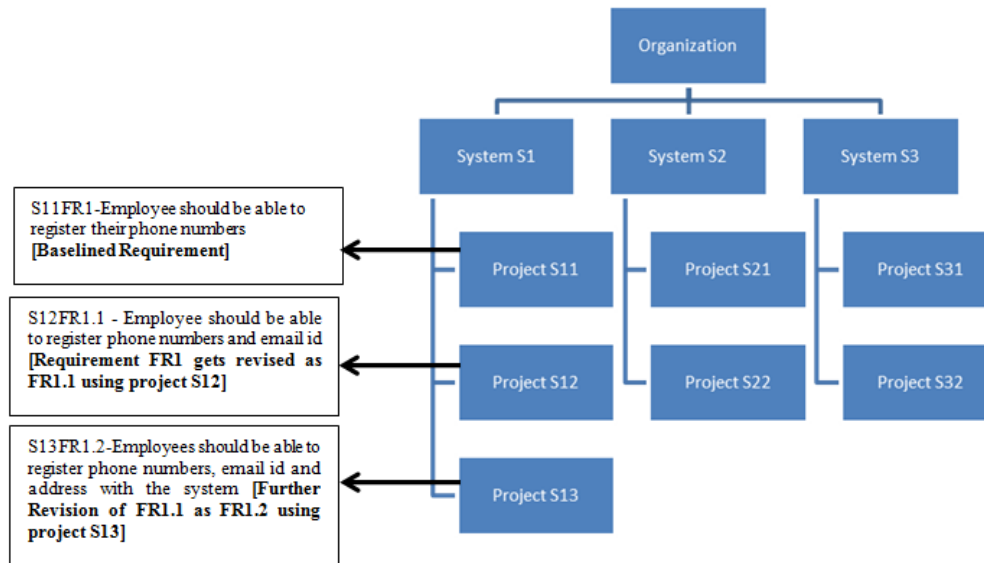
Organization

System S1

System S2

System S3

S11FR1-Employee should be able to register their phone numbers [Baselined Requirement]

Project S11

Project S21

Project S31

S12FR1.1 - Employee should be able to register phone numbers and email id [Requirement FR1 gets revised as FR1.1 using project S12]

Project S12

Project S22

Project S32

S13FR1.2-Employees should be able to register phone numbers, email id and address with the system [Further Revision of FR1.1 as FR1.2 using project S13]

Project S13